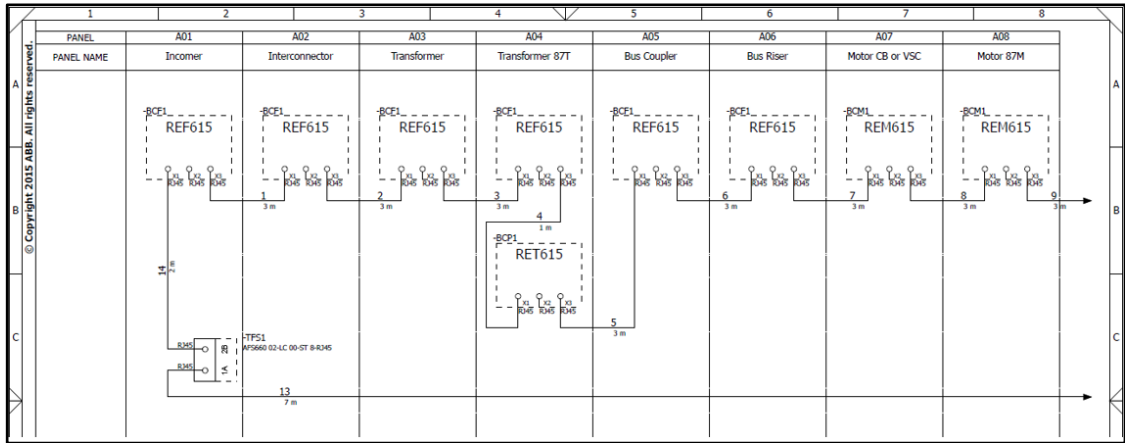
| | 1 | 2 | 3 | 4 | 5 | 6 | 7 | 8 |
|---|---|---|---|---|---|---|---|---|

| PANEL | A01 | A02 | A03 | A04 | A05 | A06 | A07 | A08 |
|---|---|---|---|---|---|---|---|---|
| PANEL NAME | Incomer | Interconnector | Transformer | Transformer 87T | Bus Coupler | Bus Riser | Motor CB or VSC | Motor 87M |

© Copyright 2015 ABB. All rights reserved.

A

B

C

-BCE1
REF615
X1 RJ45 X2 RJ45 X3 RJ45

-BCE1
REF615
X1 RJ45 X2 RJ45 X3 RJ45

-BCE1
REF615
X1 RJ45 X2 RJ45 X3 RJ45

-BCE1
REF615
X1 RJ45 X2 RJ45 X3 RJ45

-BCE1
REF615
X1 RJ45 X2 RJ45 X3 RJ45

-BCE1
REF615
X1 RJ45 X2 RJ45 X3 RJ45

-BCM1
REM615
X1 RJ45 X2 RJ45 X3 RJ45

-BCM1
REM615
X1 RJ45 X2 RJ45 X3 RJ45

1
3 m

2
3 m

3
3 m

4
1 m

6
3 m

7
3 m

8
3 m

9
3 m

-BCP1
RET615
X1 RJ45 X2 RJ45 X3 RJ45

5
3 m

14
2 m

-TF51
AFS660 02-LC 00-ST 8-RJ45
RJ45 2B
RJ45 1A

13
7 m